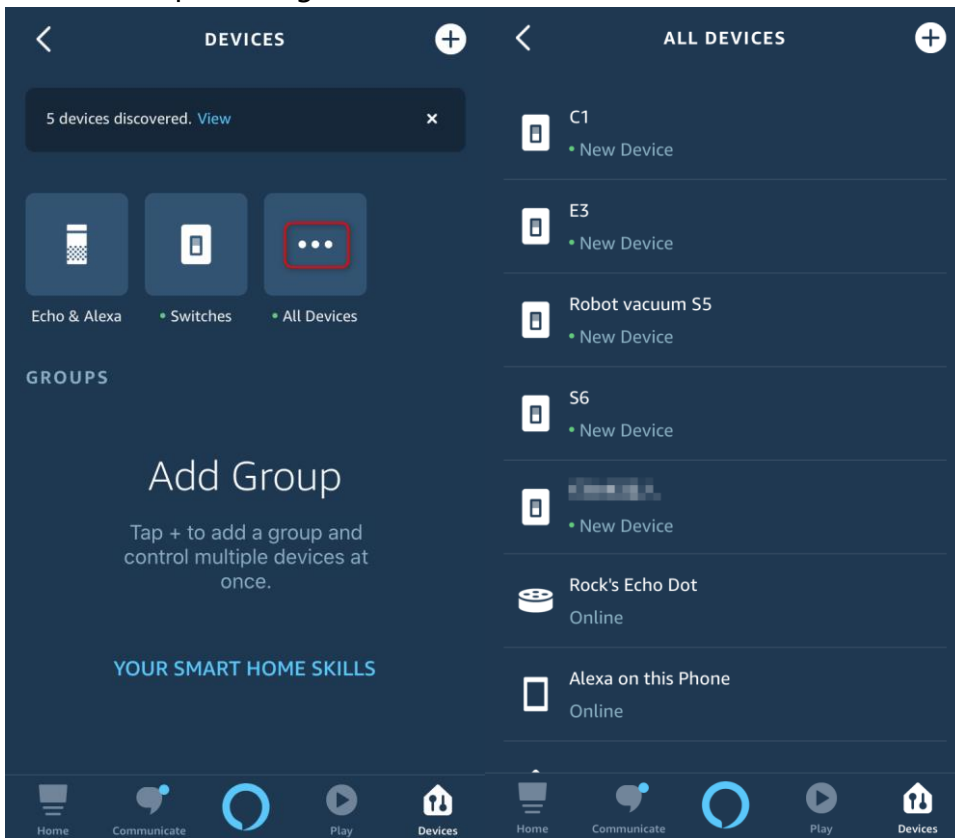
DEVICES

5 devices discovered. View

Echo & Alexa

• Switches

• All Devices

GROUPS

Add Group

Tap + to add a group and control multiple devices at once.

YOUR SMART HOME SKILLS

Home Communicate Play Devices

ALL DEVICES

C1
• New Device

E3
• New Device

Robot vacuum S5
• New Device

S6
• New Device

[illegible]
• New Device

Rock's Echo Dot
Online

Alexa on this Phone
Online

Home Communicate Play Devices